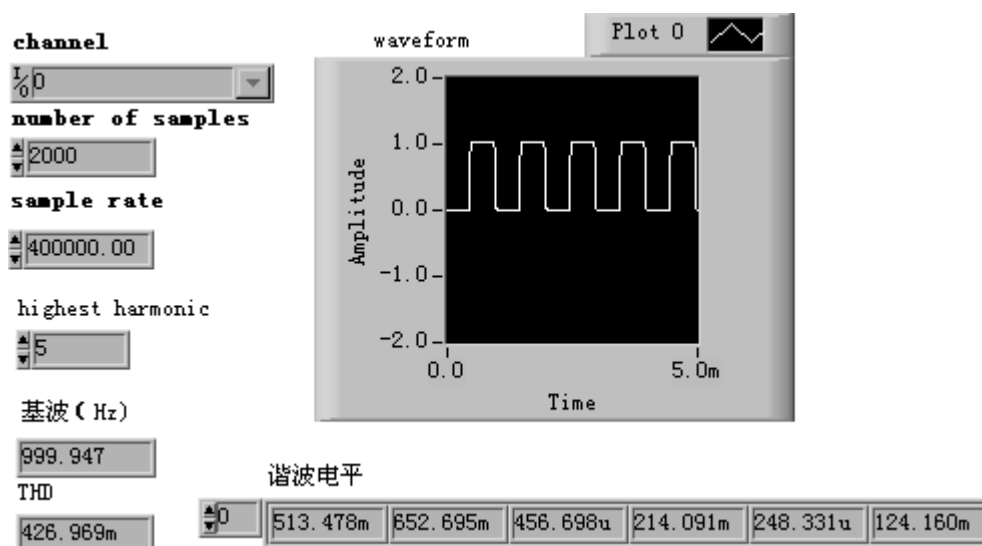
channel

I/O 0

number of samples

2000

sample rate

400000.00

highest harmonic

5

基波(Hz)

999.947

THD

426.969m

waveform

Plot 0

2.0

1.0

0.0

-1.0

-2.0

Amplitude

0.0

5.0m

Time

谐波电平

0

| 513.478m | 652.695m | 456.698u | 214.091m | 248.331u | 124.160m |
|---|---|---|---|---|---|